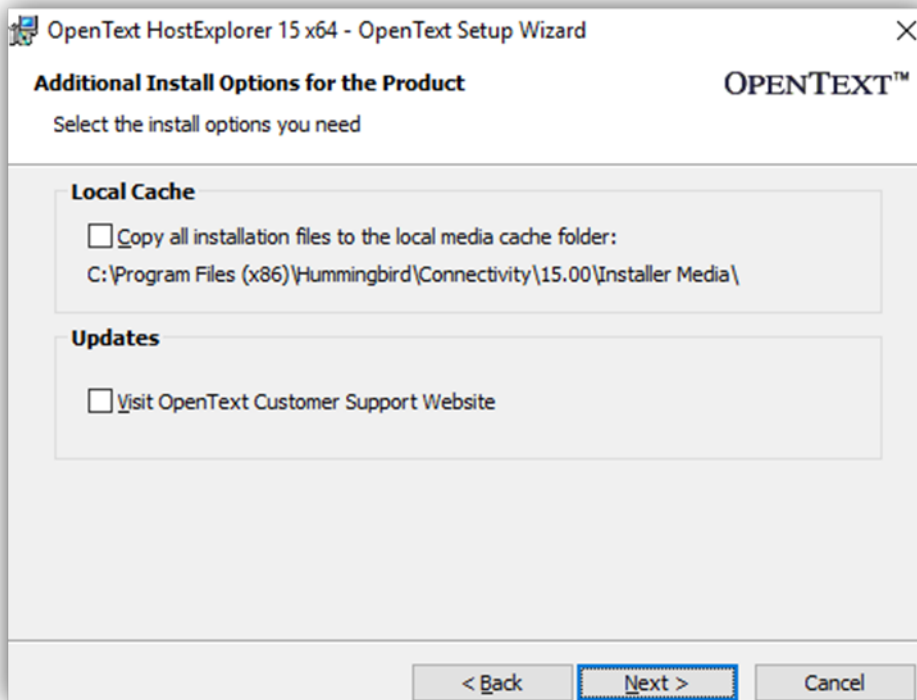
OpenText HostExplorer 15 x64 - OpenText Setup Wizard
×

Additional Install Options for the Product
OPENTEXT™
Select the install options you need

Local Cache

Copy all installation files to the local media cache folder:
C:\Program Files (x86)\Hummingbird\Connectivity\15.00\Installer Media\

Updates

Visit OpenText Customer Support Website

< Back
Next >
Cancel